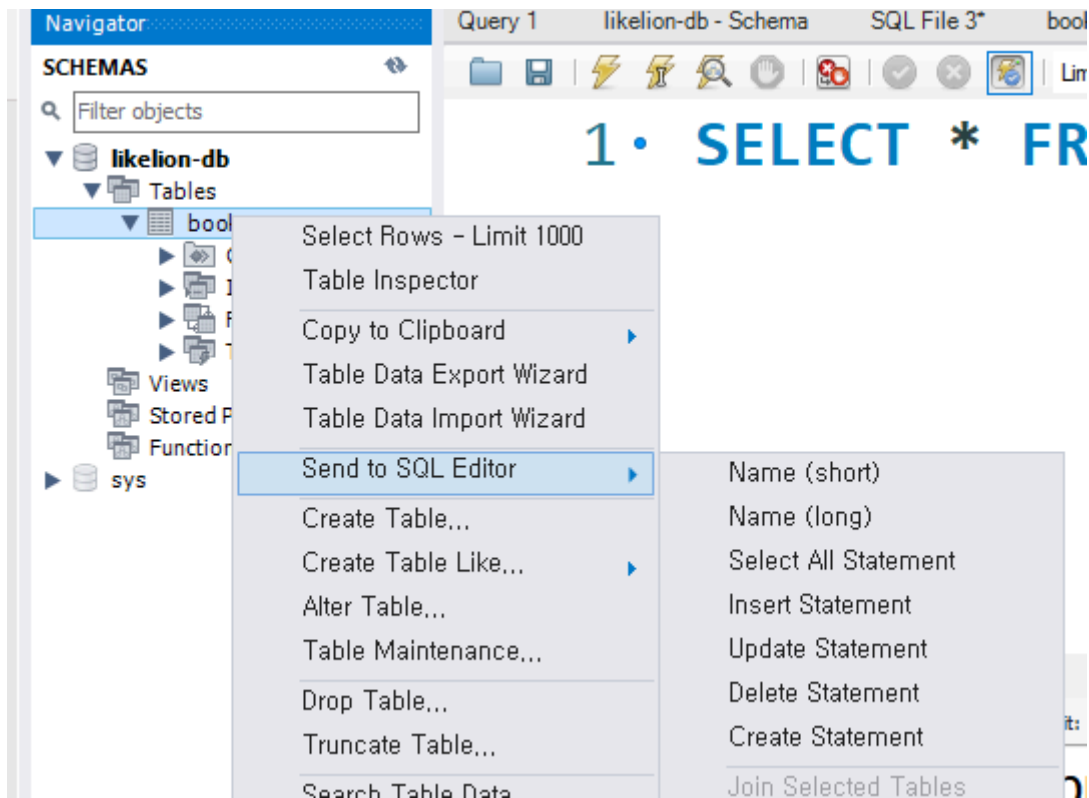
Navigator

SCHEMAS

Filter objects

likelion-db
Tables
bool
Views
Stored P
Function
sys

Query 1 likelion-db - Schema SQL File 3* bool

Lin

1 SELECT * FR

Select Rows - Limit 1000
Table Inspector
Copy to Clipboard
Table Data Export Wizard
Table Data Import Wizard
Send to SQL Editor
Create Table...
Create Table Like...
Alter Table...
Table Maintenance...
Drop Table...
Truncate Table...
Search Table Data

Name (short)
Name (long)
Select All Statement
Insert Statement
Update Statement
Delete Statement
Create Statement
Join Selected Tables